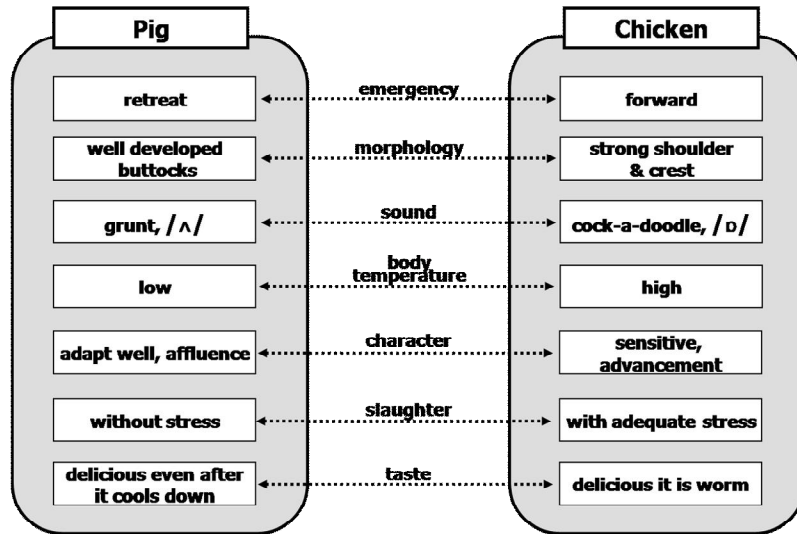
Pig

Chicken

retreat

emergency

forward

well developed buttocks

morphology

strong shoulder & crest

grunt, /ʌ/

sound

cock-a-doodle, /ɒ/

low

body temperature

high

adapt well, affluence

character

sensitive, advancement

without stress

slaughter

with adequate stress

delicious even after it cools down

taste

delicious it is worm